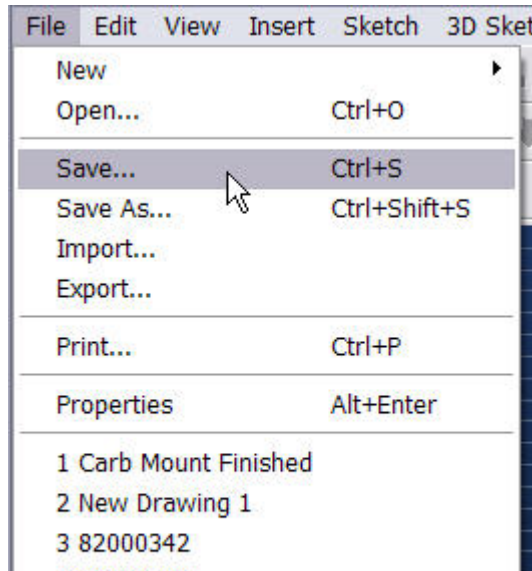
File Edit View Insert Sketch 3D Sket

New
Open... Ctrl+O

Save... Ctrl+S
Save As... Ctrl+Shift+S
Import...
Export...

Print... Ctrl+P

Properties Alt+Enter

1 Carb Mount Finished
2 New Drawing 1
3 82000342